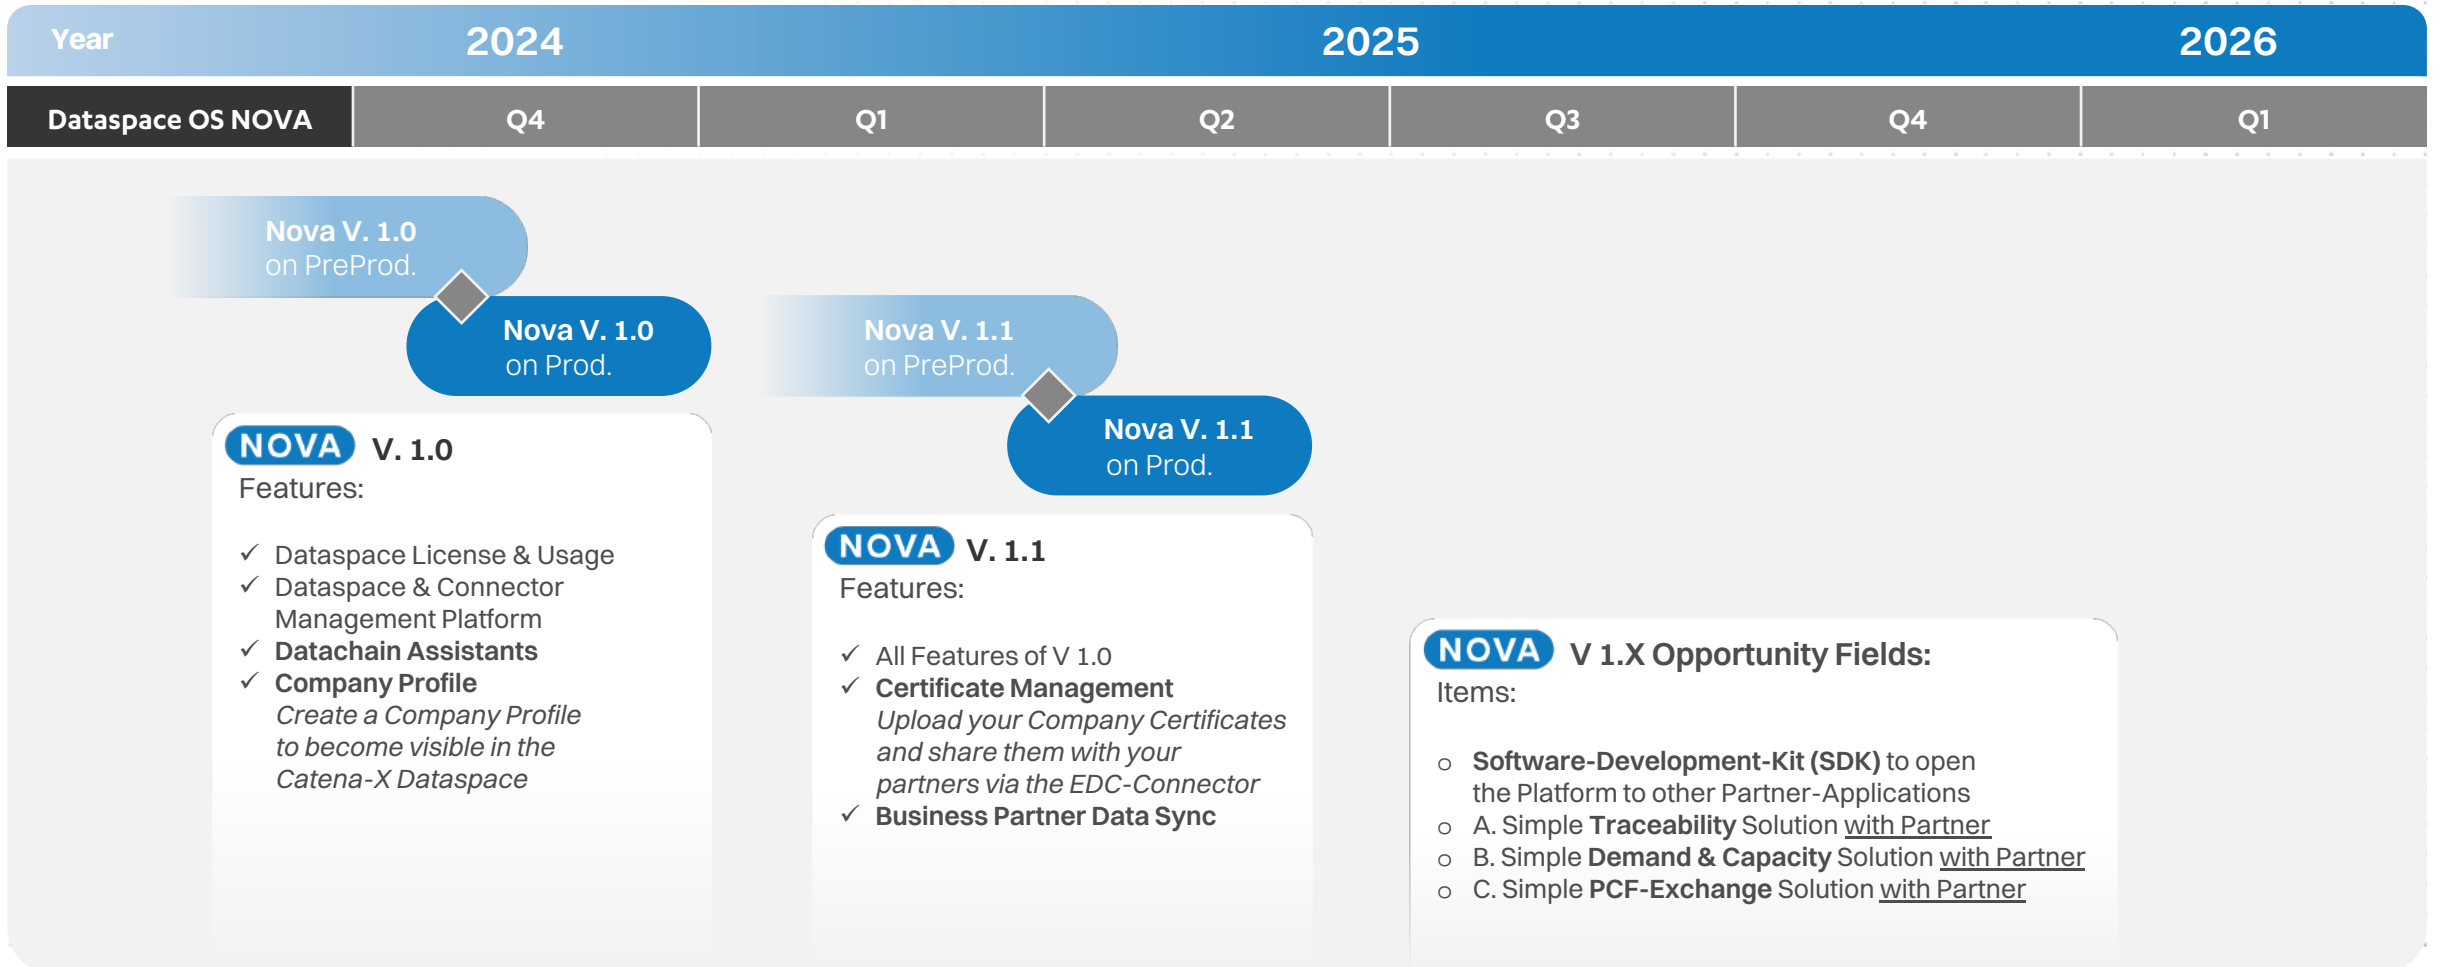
| Year | 2024 | 2025 | | | | 2026 |
|---|---|---|---|---|---|---|
| Dataspace OS NOVA | Q4 | Q1 | Q2 | Q3 | Q4 | Q1 |

Nova V. 1.0 on PreProd.

Nova V. 1.0 on Prod.

Nova V. 1.1 on PreProd.

Nova V. 1.1 on Prod.

NOVA V. 1.0
Features:

✓ Dataspace License & Usage
✓ Dataspace & Connector Management Platform
✓ Datachain Assistants
✓ Company Profile
*Create a Company Profile to become visible in the Catena-X Dataspace*

NOVA V. 1.1
Features:

✓ All Features of V 1.0
✓ Certificate Management
*Upload your Company Certificates and share them with your partners via the EDC-Connector*
✓ Business Partner Data Sync

NOVA V 1.X Opportunity Fields:
Items:

o Software-Development-Kit (SDK) to open the Platform to other Partner-Applications
o A. Simple Traceability Solution with Partner
o B. Simple Demand & Capacity Solution with Partner
o C. Simple PCF-Exchange Solution with Partner